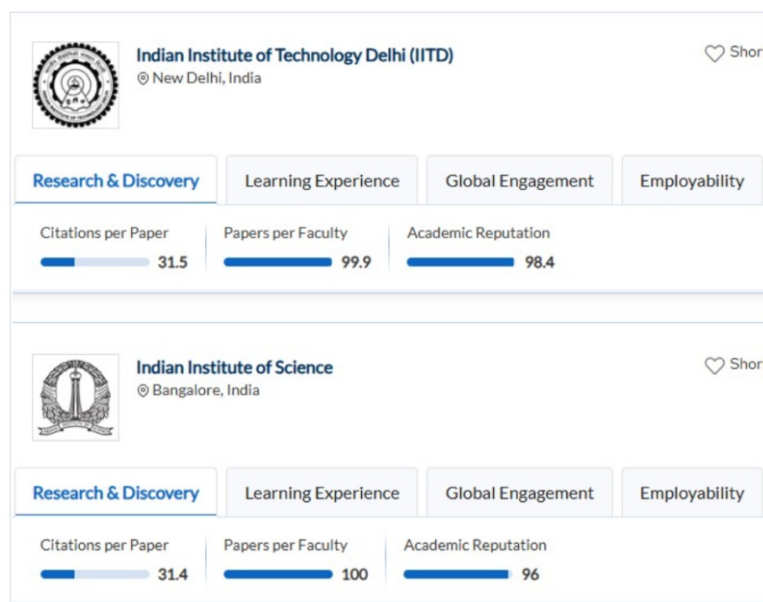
Indian Institute of Technology Delhi (IITD)
New Delhi, India

Shor

Research & Discovery
Learning Experience
Global Engagement
Employability

Citations per Paper 31.5
Papers per Faculty 99.9
Academic Reputation 98.4

Indian Institute of Science
Bangalore, India

Shor

Research & Discovery
Learning Experience
Global Engagement
Employability

Citations per Paper 31.4
Papers per Faculty 100
Academic Reputation 96